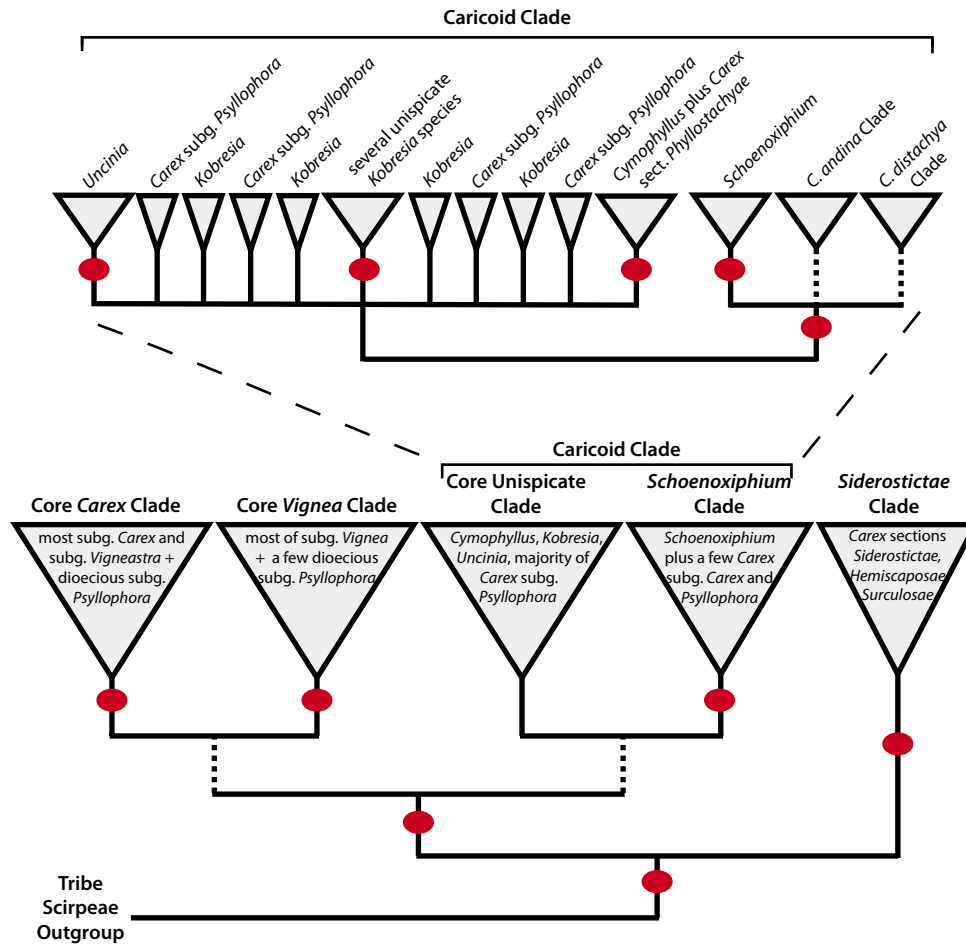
Caricoid Clade

Uncinia

Carex subg. Psyllophora

Kobresia

Carex subg. Psyllophora

Kobresia

several unispicate Kobresia species

Kobresia

Carex subg. Psyllophora

Kobresia

Carex subg. Psyllophora

Cymophyllus plus Carex sect. Phyllostachyae

Schoenoxiphium

C. andina Clade

C. distachya Clade

Caricoid Clade

Core Carex Clade

most subg. Carex and subg. Vigneastra + dioecious subg. Psyllophora

Core Vignea Clade

most of subg. Vignea + a few dioecious subg. Psyllophora

Core Unispicate Clade

Cymophyllus, Kobresia, Uncinia, majority of Carex subg. Psyllophora

Schoenoxiphium Clade

Schoenoxiphium plus a few Carex subg. Carex and Psyllophora

Siderostictae Clade

Carex sections Siderostictae, Hemiscaposae, Surculosae

Tribe Scirpeae Outgroup